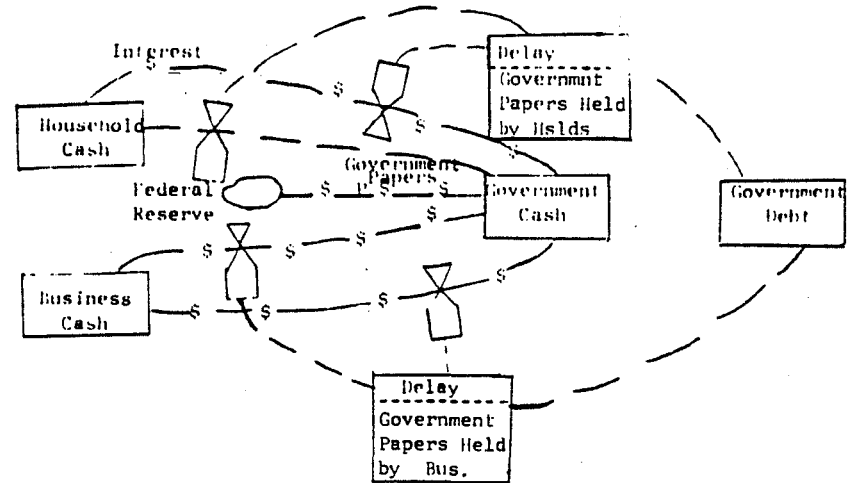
Interest

Delay
Governmnt Papers Held by Hslds

Household Cash

Government Papers

Federal Reserve

Government Cash

Government Debt

Business Cash

Delay
Government Papers Held by Bus.

$ $ $ $ $ P $ $ $ $ $ $ $ $ $